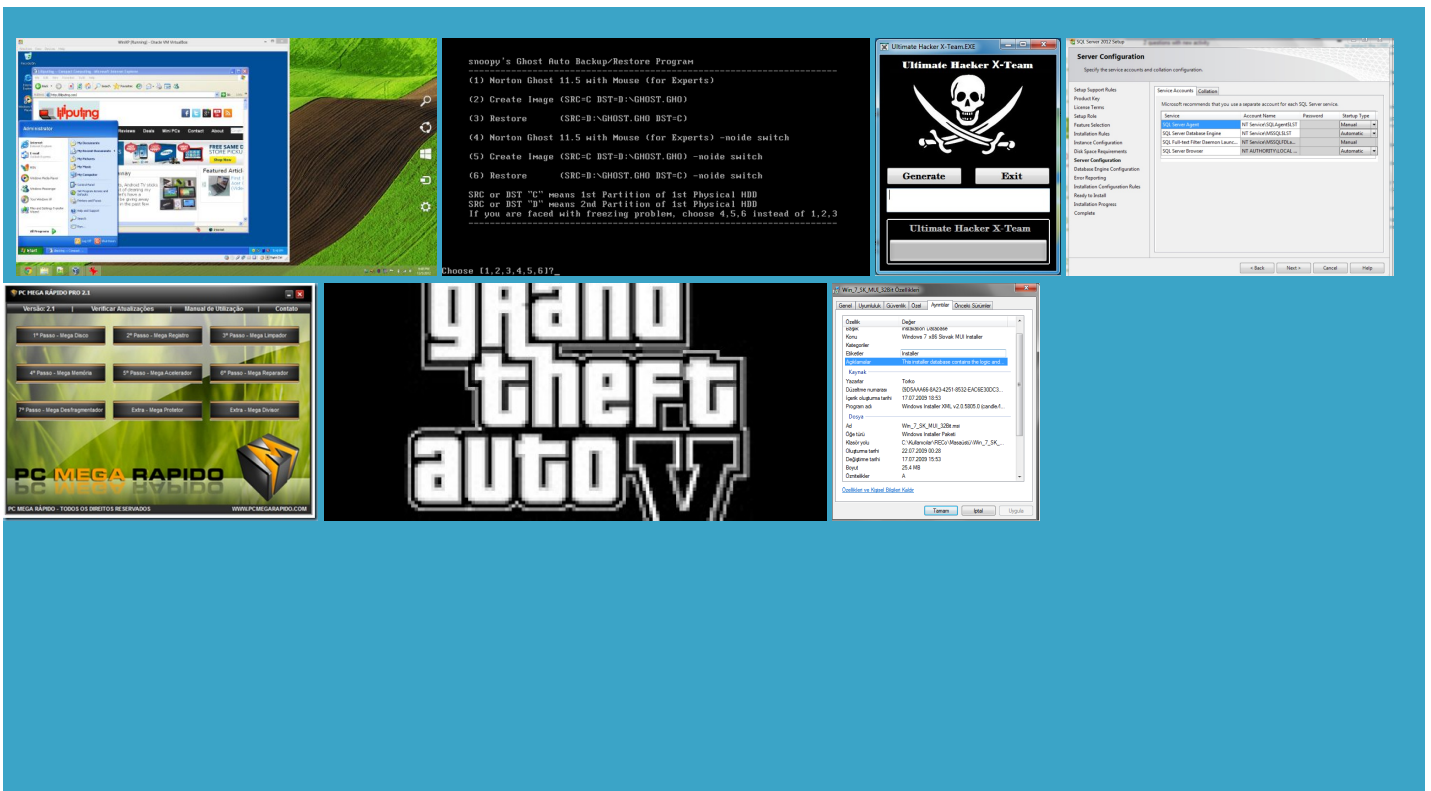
WinXP (Running) - Oracle VM VirtualBox

liliputing

Reviews Deals Win PCs Contact About

Administrator

Featured Articl

SHOP NOW

start

snoopy's Ghost Auto Backup/Restore Program

(1) Norton Ghost 11.5 with Mouse (for Experts)

(2) Create Image (SRC=C DST=D:\GHOST.GHO)

(3) Restore (SRC=D:\GHOST.GHO DST=C)

(4) Norton Ghost 11.5 with Mouse (for Experts) -noide switch

(5) Create Image (SRC=C DST=D:\GHOST.GHO) -noide switch

(6) Restore (SRC=D:\GHOST.GHO DST=C) -noide switch

SRC or DST "C" means 1st Partition of 1st Physical HDD
SRC or DST "D" means 2nd Partition of 1st Physical HDD
If you are faced with freezing problem, choose 4,5,6 instead of 1,2,3

Choose [1,2,3,4,5,6]?_

Ultimate Hacker X-Team.EXE

Ultimate Hacker X-Team

Generate

Exit

Ultimate Hacker X-Team

SQL Server 2012 Setup

Server Configuration

Specify the service accounts and collation configuration.

Setup Support Rules
Product Key
License Terms
Setup Role
Feature Selection
Installation Rules
Instance Configuration
Disk Space Requirements
Server Configuration
Database Engine Configuration
Error Reporting
Installation Configuration Rules
Ready to Install
Installation Progress
Complete

Service Accounts | Collation

Microsoft recommends that you use a separate account for each SQL Server service.

| Service | Account Name | Password | Startup Type |
|---|---|---|---|
| SQL Server Agent | NT Service\SQLAgent$LST | | Manual |
| SQL Server Database Engine | NT Service\MSSQL$LST | | Automatic |
| SQL Full-text Filter Daemon Launc... | NT Service\MSSQLFDLa... | | Manual |
| SQL Server Browser | NT AUTHORITY\LOCAL ... | | Automatic |

< Back | Next > | Cancel | Help

PC MEGA RÁPIDO PRO 2.1

Versão: 2.1 | Verificar Atualizações | Manual de Utilização | Contato

1º Passo - Mega Disco
2º Passo - Mega Registro
3º Passo - Mega Limpador
4º Passo - Mega Memória
5º Passo - Mega Acelerador
6º Passo - Mega Reparador
7º Passo - Mega Desfragmentador
Extra - Mega Protetor
Extra - Mega Divisor

PC MEGA RAPIDO

PC MEGA RÁPIDO - TODOS OS DIREITOS RESERVADOS
WWW.PCMEGARAPIDO.COM

grand theft auto V

Win_7_SK_MUI_32Bit Özellikleri

Genel | Uyumluluk | Güvenlik | Özet | Ayrıntılar | Önceki Sürümler

| Özellik | Değer |
|---|---|
| Başlık | Installation Database |
| Konu | Windows 7 x86 Slovak MUI Installer |
| Kategoriler | |
| Etiketler | Installer |
| Açıklamalar | The installer database contains the logic and... |
| Kaynak | |
| Yazarlar | Toko |
| Düzeltme numarası | {9D5AAA66-8A23-4251-8532-EAC6E30DC3... |
| İçerik oluşturma tarihi | 17.07.2009 10:53 |
| Program adı | Windows Installer XML (v2.0.5805.0 (candle/l... |
| Dosya | |
| Ad | Win_7_SK_MUI_32Bit.msi |
| Öğe türü | Windows Installer Paketi |
| Klasör yolu | C:\Kullanıcılar\RECo\Masaüstü\Win_7_SK_... |
| Oluşturma tarihi | 22.07.2009 00:28 |
| Değiştirme tarihi | 17.07.2009 15:53 |
| Boyut | 25,4 MB |
| Öznitelikler | A |

Özellikleri ve Kişisel Bilgileri Kaldır

Tamam | İptal | Uygula